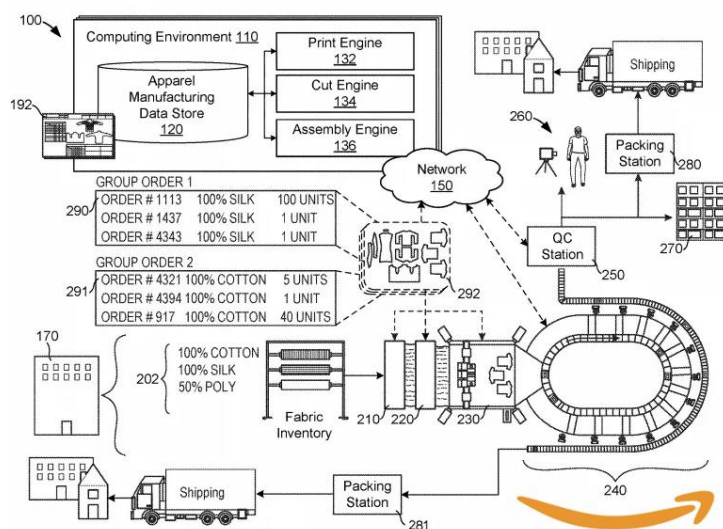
100

Computing Environment 110

Apparel Manufacturing Data Store 120

Print Engine 132

Cut Engine 134

Assembly Engine 136

192

Shipping

260

Packing Station 280

Network 150

GROUP ORDER 1

290

| ORDER # 1113 | 100% SILK | 100 UNITS |
|---|---|---|
| ORDER # 1437 | 100% SILK | 1 UNIT |
| ORDER # 4343 | 100% SILK | 1 UNIT |

GROUP ORDER 2

291

| ORDER # 4321 | 100% COTTON | 5 UNITS |
|---|---|---|
| ORDER # 4394 | 100% COTTON | 1 UNIT |
| ORDER # 917 | 100% COTTON | 40 UNITS |

292

QC Station

250

270

170

202

100% COTTON
100% SILK
50% POLY

Fabric Inventory

210 220 230

240

Shipping

Packing Station

281